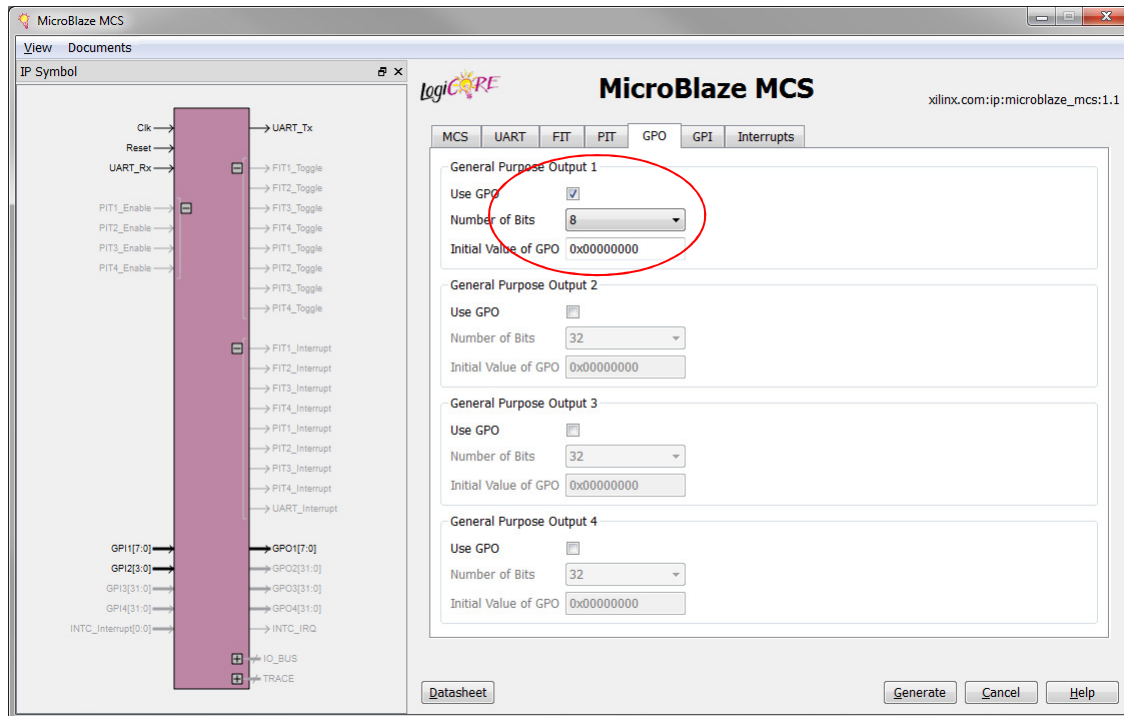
MicroBlaze MCS

View Documents

IP Symbol

Clk
Reset
UART_Rx
PIT1_Enable
PIT2_Enable
PIT3_Enable
PIT4_Enable
UART_Tx
FIT1_Toggle
FIT2_Toggle
FIT3_Toggle
FIT4_Toggle
PIT1_Toggle
PIT2_Toggle
PIT3_Toggle
PIT4_Toggle
FIT1_Interrupt
FIT2_Interrupt
FIT3_Interrupt
FIT4_Interrupt
PIT1_Interrupt
PIT2_Interrupt
PIT3_Interrupt
PIT4_Interrupt
UART_Interrupt
GPI1[7:0]
GPI2[3:0]
GPI3[31:0]
GPI4[31:0]
INTC_Interrupt[0:0]
GPO1[7:0]
GPO2[31:0]
GPO3[31:0]
GPO4[31:0]
INTC_IRQ
IO_BUS
TRACE

LogiCORE

MicroBlaze MCS

xilinx.com:ip:microblaze_mcs:1.1

MCS UART FIT PIT GPO GPI Interrupts

General Purpose Output 1
Use GPO
Number of Bits 8
Initial Value of GPO 0x00000000

General Purpose Output 2
Use GPO
Number of Bits 32
Initial Value of GPO 0x00000000

General Purpose Output 3
Use GPO
Number of Bits 32
Initial Value of GPO 0x00000000

General Purpose Output 4
Use GPO
Number of Bits 32
Initial Value of GPO 0x00000000

Datasheet

Generate Cancel Help